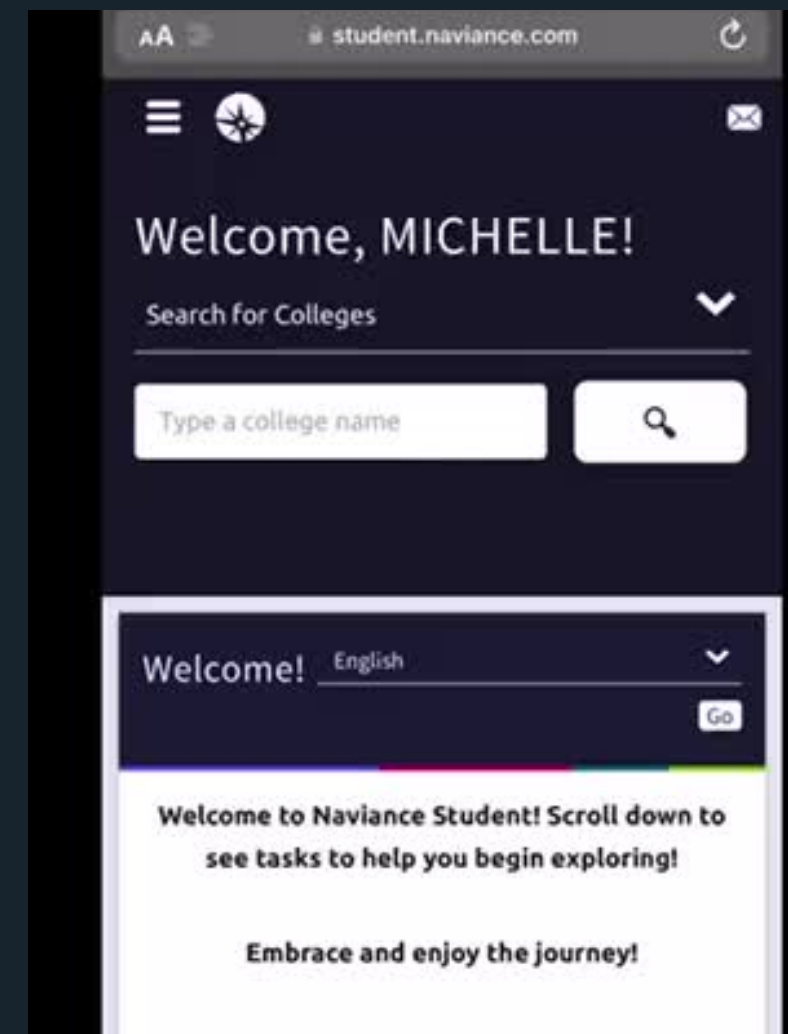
AA student.naviance.com

Welcome, MICHELLE!

Search for Colleges

Type a college name

Welcome! English

Go

Welcome to Naviance Student! Scroll down to see tasks to help you begin exploring!

Embrace and enjoy the journey!